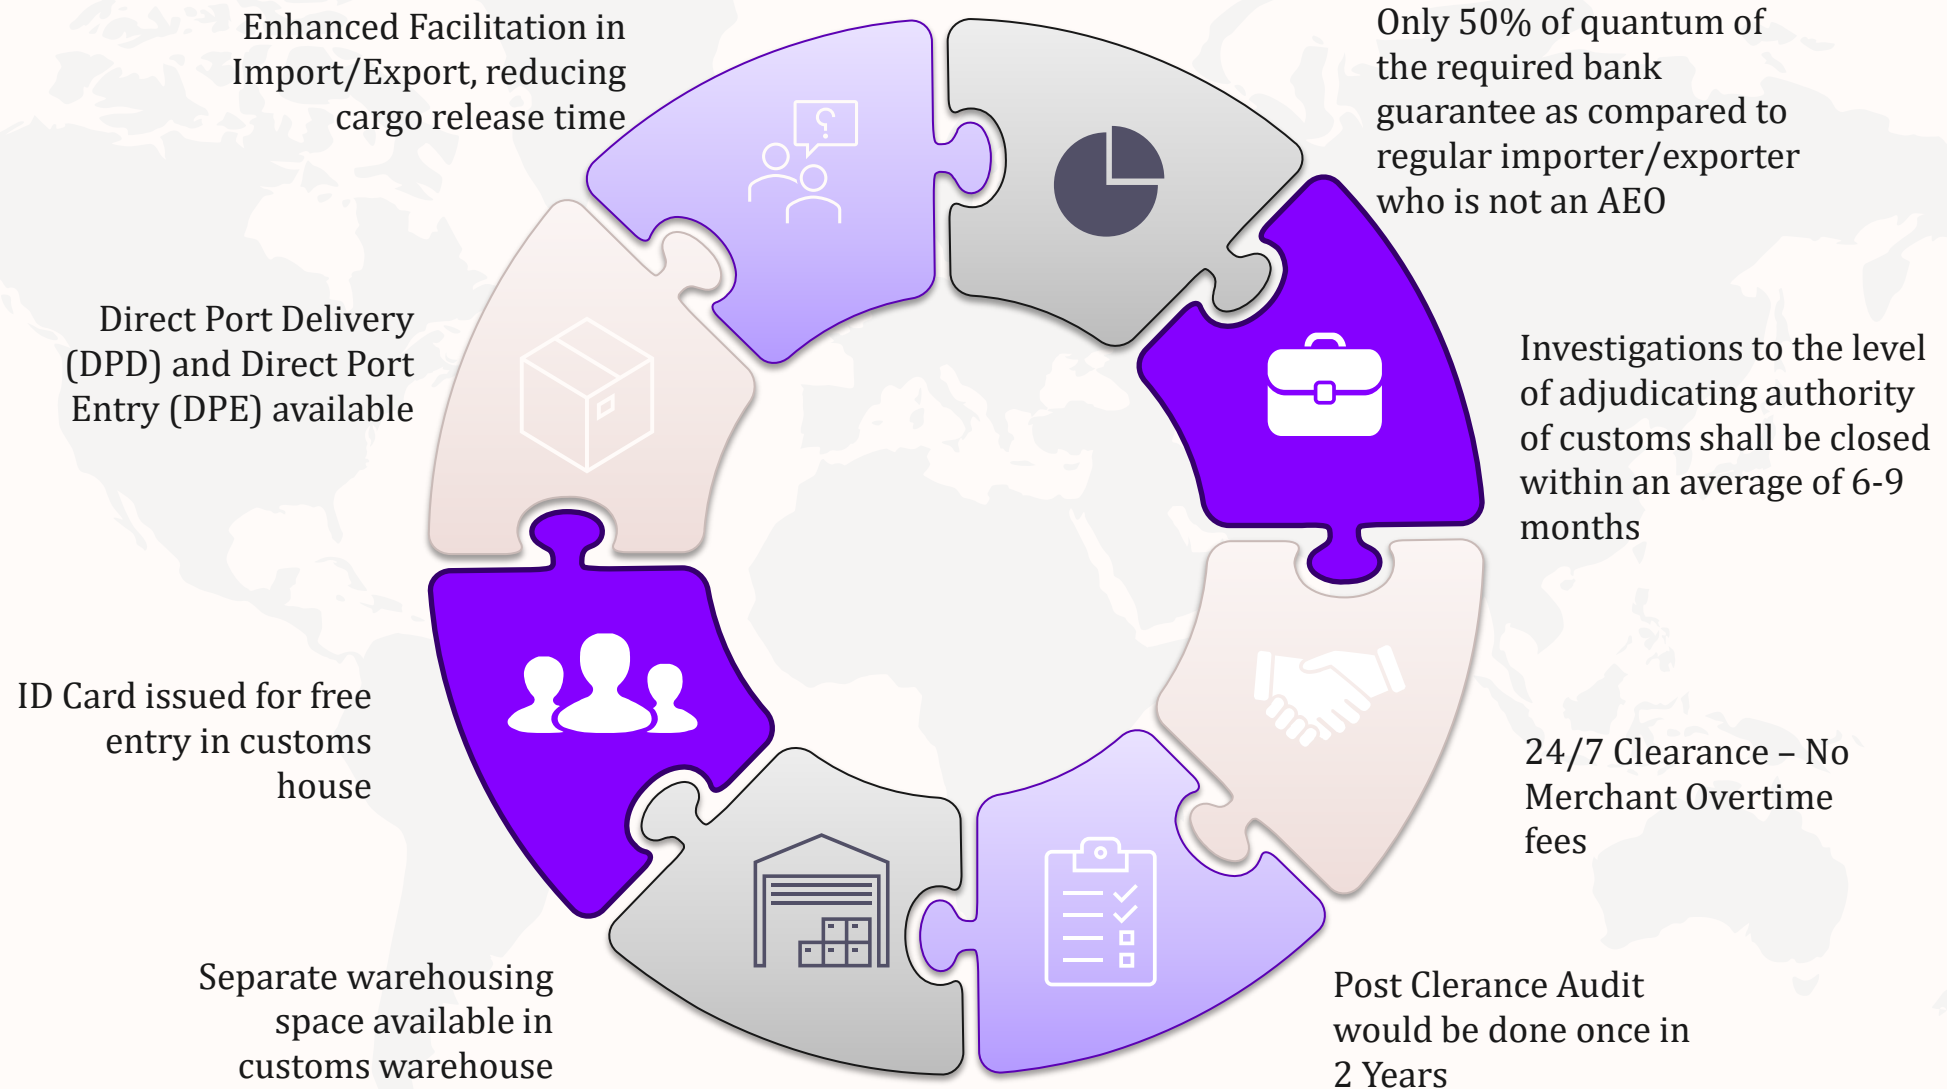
Enhanced Facilitation in Import/Export, reducing cargo release time

Only 50% of quantum of the required bank guarantee as compared to regular importer/exporter who is not an AEO

Direct Port Delivery (DPD) and Direct Port Entry (DPE) available

Investigations to the level of adjudicating authority of customs shall be closed within an average of 6-9 months

ID Card issued for free entry in customs house

24/7 Clearance – No Merchant Overtime fees

Separate warehousing space available in customs warehouse

Post Clerance Audit would be done once in 2 Years